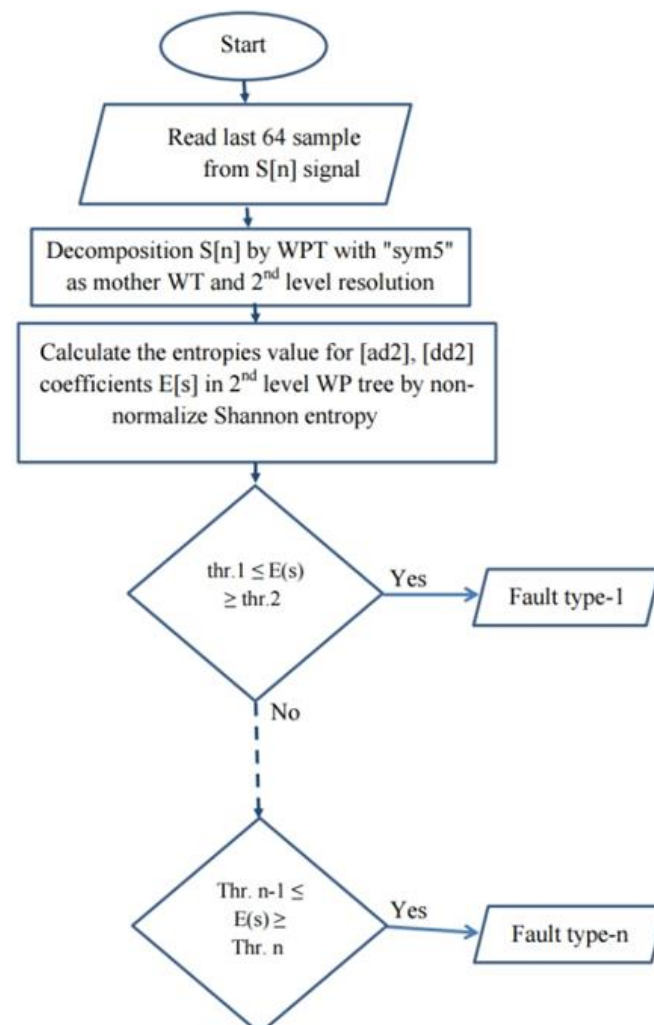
Start

Read last 64 sample from S[n] signal

Decomposition S[n] by WPT with "sym5" as mother WT and 2$^{nd}$ level resolution

Calculate the entropies value for [ad2], [dd2] coefficients E[s] in 2$^{nd}$ level WP tree by non-normalize Shannon entropy

thr.1 $\leq$ E(s) $\geq$ thr.2

Yes

Fault type-1

No

Thr. n-1 $\leq$ E(s) $\geq$ Thr. n

Yes

Fault type-n